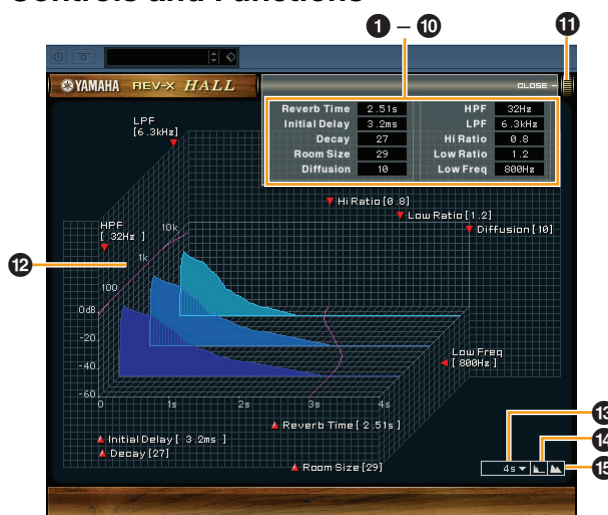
Controls and Functions

1 – 10

11

YAMAHA REV-X HALL

CLOSE

| Reverb Time | 2.51s | HPF | 32Hz |
|---|---|---|---|
| Initial Delay | 3.2ms | LPF | 6.3kHz |
| Decay | 27 | Hi Ratio | 0.8 |
| Room Size | 29 | Low Ratio | 1.2 |
| Diffusion | 10 | Low Freq | 800Hz |

LPF [6.3kHz]

HPF [ 32Hz ]

Hi Ratio [0.8]

Low Ratio [1.2]

Diffusion [10]

12

10k

1k

100

0dB

-20

-40

-60

0 1s 2s 3s 4s

Low Freq [ 800Hz ]

Initial Delay [ 3.2ms ]

Decay [27]

Reverb Time [ 2.51s ]

Room Size [29]

4s

13

14

15